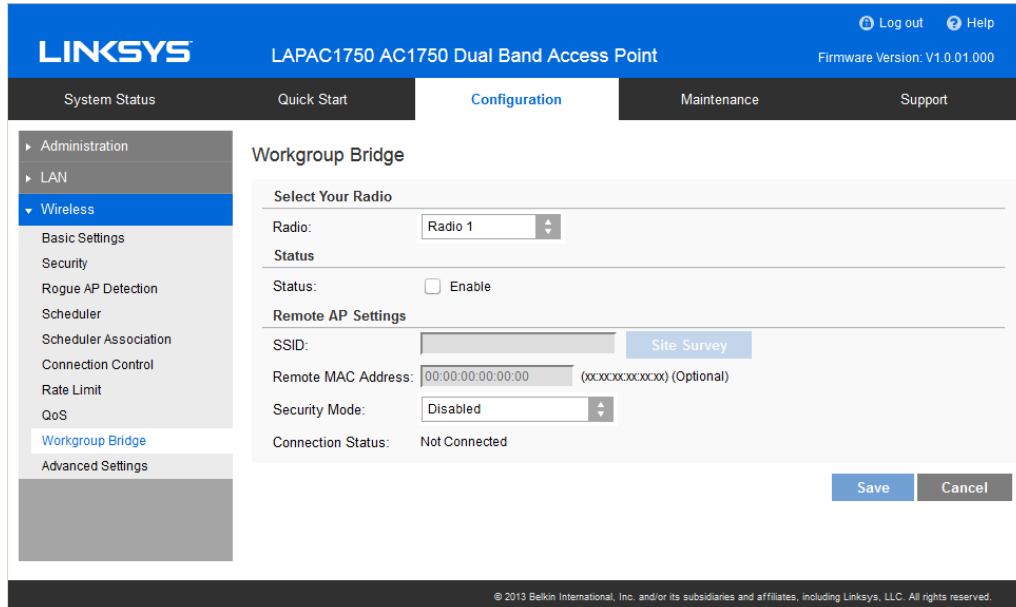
Log out Help

LINKSYS LAPAC1750 AC1750 Dual Band Access Point Firmware Version: V1.0.01.000

System Status | Quick Start | Configuration | Maintenance | Support

Administration
LAN
Wireless
Basic Settings
Security
Rogue AP Detection
Scheduler
Scheduler Association
Connection Control
Rate Limit
QoS
Workgroup Bridge
Advanced Settings

Workgroup Bridge

Select Your Radio
Radio: Radio 1

Status
Status: Enable

Remote AP Settings
SSID: Site Survey
Remote MAC Address: 00:00:00:00:00:00 (xx:xx:xx:xx:xx:xx) (Optional)
Security Mode: Disabled
Connection Status: Not Connected

Save Cancel

© 2013 Belkin International, Inc. and/or its subsidiaries and affiliates, including Linksys, LLC. All rights reserved.